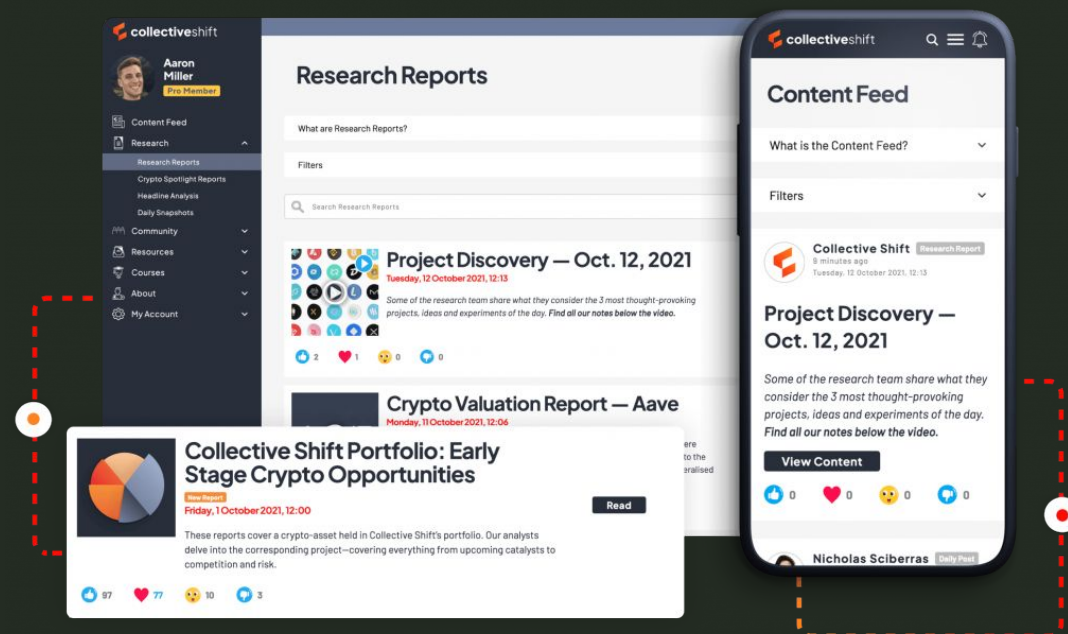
collectiveshift

Aaron Miller
Pro Member

Content Feed
Research
Research Reports
Crypto Spotlight Reports
Headline Analysis
Daily Snapshots
Community
Resources
Courses
About
My Account

Research Reports

What are Research Reports?

Filters

Search Research Reports

Project Discovery — Oct. 12, 2021
Tuesday, 12 October 2021, 12:13
Some of the research team share what they consider the 3 most thought-provoking projects, ideas and experiments of the day. Find all our notes below the video.

2 1 0 0

Crypto Valuation Report — Aave
Monday, 11 October 2021, 12:06

Collective Shift Portfolio: Early Stage Crypto Opportunities
New Report
Friday, 1 October 2021, 12:00
These reports cover a crypto-asset held in Collective Shift's portfolio. Our analysts delve into the corresponding project—covering everything from upcoming catalysts to competition and risk.
Read

97 77 10 3

collectiveshift

Content Feed

What is the Content Feed?

Filters

Collective Shift Research Report
9 minutes ago
Tuesday, 12 October 2021, 12:13

Project Discovery — Oct. 12, 2021

Some of the research team share what they consider the 3 most thought-provoking projects, ideas and experiments of the day. Find all our notes below the video.

View Content

0 0 0 0

Nicholas Sciberras Daily Post